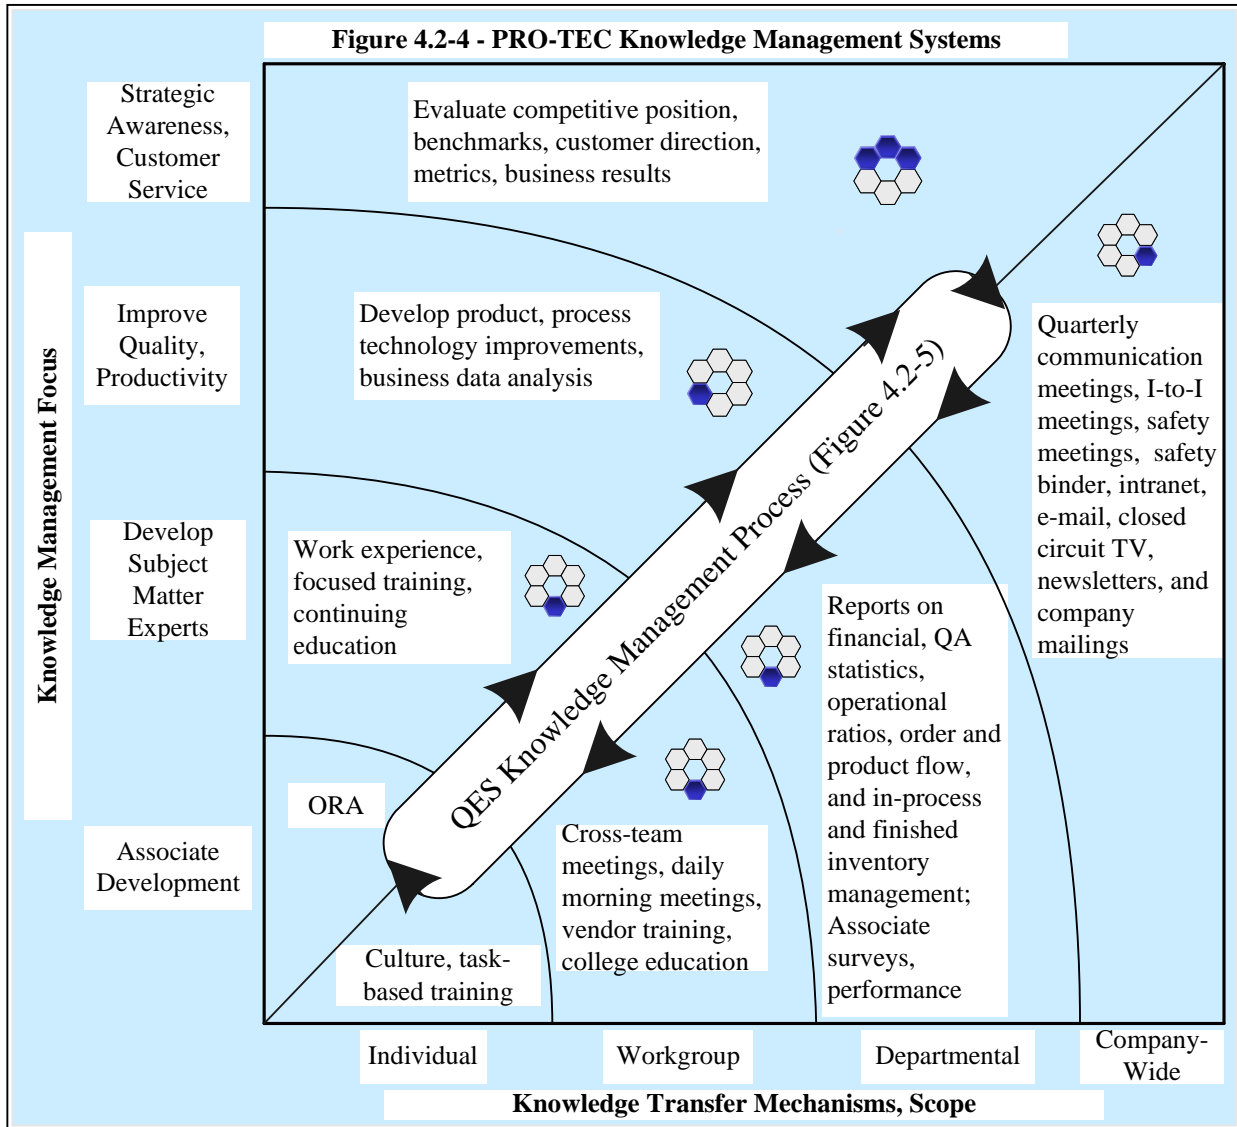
Figure 4.2-4 - PRO-TEC Knowledge Management Systems

Knowledge Management Focus

Strategic Awareness, Customer Service

Improve Quality, Productivity

Develop Subject Matter Experts

Associate Development

Evaluate competitive position, benchmarks, customer direction, metrics, business results

Develop product, process technology improvements, business data analysis

Work experience, focused training, continuing education

ORA

Culture, task-based training

Cross-team meetings, daily morning meetings, vendor training, college education

Reports on financial, QA statistics, operational ratios, order and product flow, and in-process and finished inventory management; Associate surveys, performance

Quarterly communication meetings, I-to-I meetings, safety meetings, safety binder, intranet, e-mail, closed circuit TV, newsletters, and company mailings

QES Knowledge Management Process (Figure 4.2-5)

Individual

Workgroup

Departmental

Company-Wide

Knowledge Transfer Mechanisms, Scope